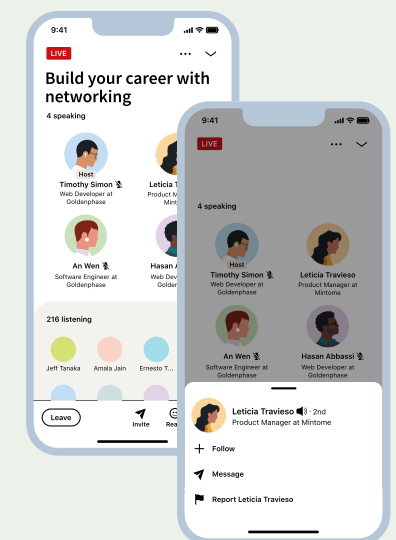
9:41

LIVE

Build your career with networking

4 speaking

Host
Timothy Simon
Web Developer at Goldenphase

Leticia T
Product M
Mint

An Wen
Software Engineer at Goldenphase

Hasan A
Web D

216 listening

Jeff Tanaka
Amala Jain
Ernesto T

Leave
Invite
Rea

9:41

LIVE

4 speaking

Host
Timothy Simon
Web Developer at Goldenphase

Leticia Travieso
Product Manager at Mintome

An Wen
Software Engineer at Goldenphase

Hasan Abbassi
Web Developer at Goldenphase

Leticia Travieso · 2nd
Product Manager at Mintome

Follow

Message

Report Leticia Travieso